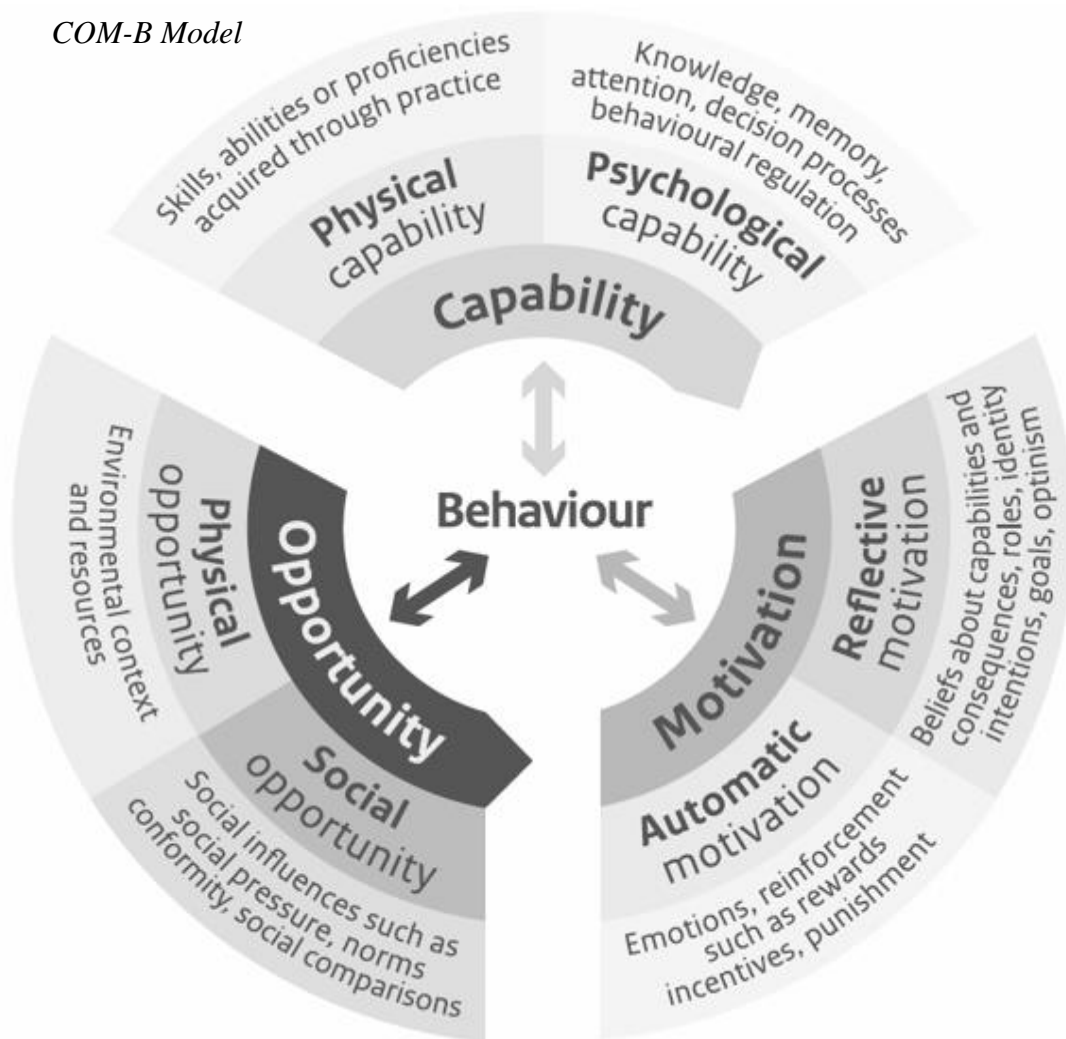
COM-B Model

Skills, abilities or proficiencies acquired through practice

Knowledge, memory, attention, decision processes behavioural regulation

Physical capability

Psychological capability

Capability

Behaviour

Environmental context and resources

Physical opportunity

Opportunity

Social opportunity

Social influences such as social pressure, norms conformity, social comparisons

Beliefs about capabilities and consequences, roles, identity intentions, goals, optimism

Reflective motivation

Motivation

Automatic motivation

Emotions, reinforcement such as rewards incentives, punishment